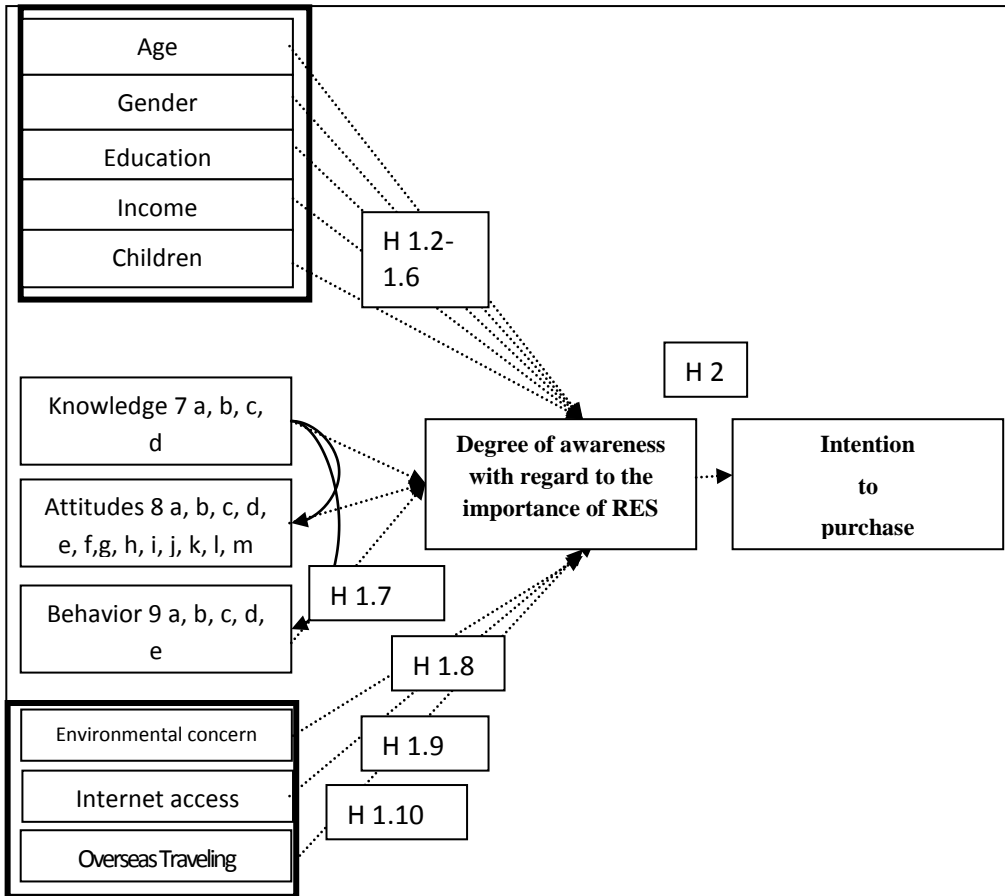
Age

Gender

Education

Income

Children

H 1.2-1.6

H 2

Knowledge 7 a, b, c, d

Attitudes 8 a, b, c, d, e, f,g, h, i, j, k, l, m

Behavior 9 a, b, c, d, e

H 1.7

Degree of awareness with regard to the importance of RES

Intention to purchase

H 1.8

Environmental concern

H 1.9

Internet access

H 1.10

Overseas Traveling